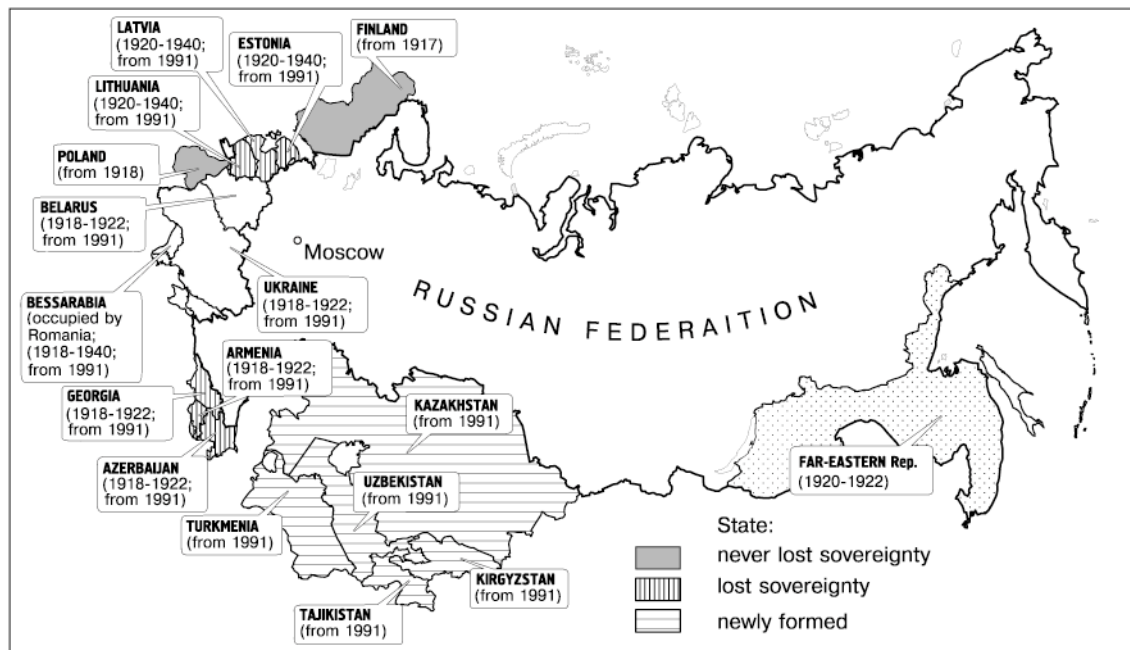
LATVIA
(1920-1940;
from 1991)

ESTONIA
(1920-1940;
from 1991)

FINLAND
(from 1917)

LITHUANIA
(1920-1940;
from 1991)

POLAND
(from 1918)

BELARUS
(1918-1922;
from 1991)

Moscow

UKRAINE
(1918-1922;
from 1991)

RUSSIAN FEDERAITION

BESSARABIA
(occupied by Romania;
(1918-1940;
from 1991)

ARMENIA
(1918-1922;
from 1991)

GEORGIA
(1918-1922;
from 1991)

KAZAKHSTAN
(from 1991)

AZERBAIJAN
(1918-1922;
from 1991)

UZBEKISTAN
(from 1991)

FAR-EASTERN Rep.
(1920-1922)

TURKMENIA
(from 1991)

KIRGYZSTAN
(from 1991)

TAJIKISTAN
(from 1991)

State:
never lost sovereignty
lost sovereignty
newly formed